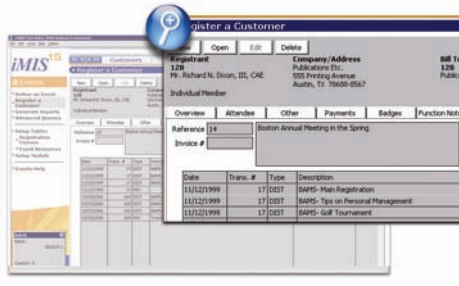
iMIS15

Events

Register a Customer

New Open Edit Delete

Registrant
128
Mr. Richard N. Dixon, III, CAE

Company/Address
Publications Etc.
555 Printing Avenue
Austin, TX 78688-8567

Bill To
128
Public

Individual Member

| Overview | Attendee | Other | Payments | Badges | Function Notes |
|---|---|---|---|---|---|

Reference 14 Boston Annual Meeting in the Spring

Invoice #

| Date | Trans. # | Type | Description |
|---|---|---|---|
| 11/12/1999 | 17 | DIST | BAMS- Main Registration |
| 11/12/1999 | 17 | DIST | BAMS- Tips on Personal Management |
| 11/12/1999 | 17 | DIST | BAMS- Golf Tournament |